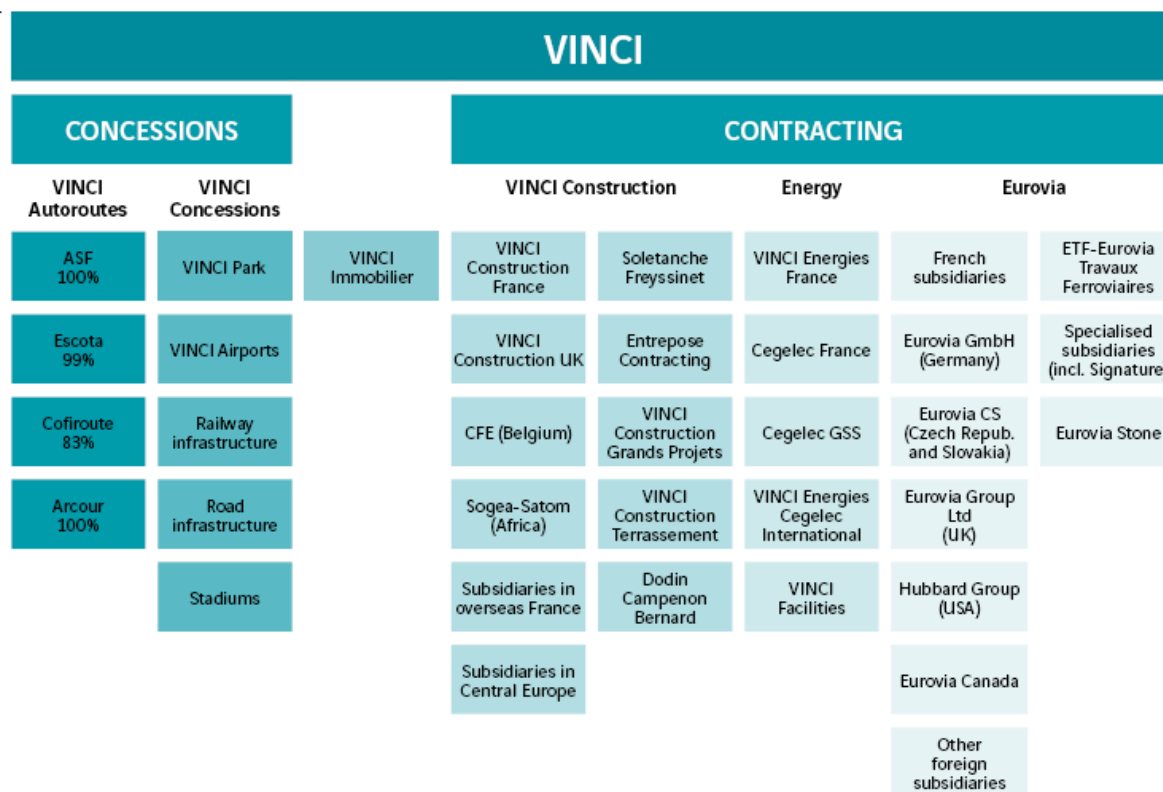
VINCI

CONCESSIONS

CONTRACTING

VINCI Autoroutes

ASF 100%

Escota 99%

Cofiroute 83%

Arcour 100%

VINCI Concessions

VINCI Park

VINCI Airports

Railway infrastructure

Road infrastructure

Stadiums

VINCI Immobilier

VINCI Construction

VINCI Construction France

VINCI Construction UK

CFE (Belgium)

Sogea-Satom (Africa)

Subsidiaries in overseas France

Subsidiaries in Central Europe

Soletanche Freyssinet

Entrepose Contracting

VINCI Construction Grands Projets

VINCI Construction Terrassement

Dodin Campenon Bernard

Energy

VINCI Energies France

Cegelec France

Cegelec GSS

VINCI Energies Cegelec International

VINCI Facilities

Eurovia

French subsidiaries

Eurovia GmbH (Germany)

Eurovia CS (Czech Repub. and Slovakia)

Eurovia Group Ltd (UK)

Hubbard Group (USA)

Eurovia Canada

Other foreign subsidiaries

ETF-Eurovia Travaux Ferroviaires

Specialised subsidiaries (incl. Signature

Eurovia Stone